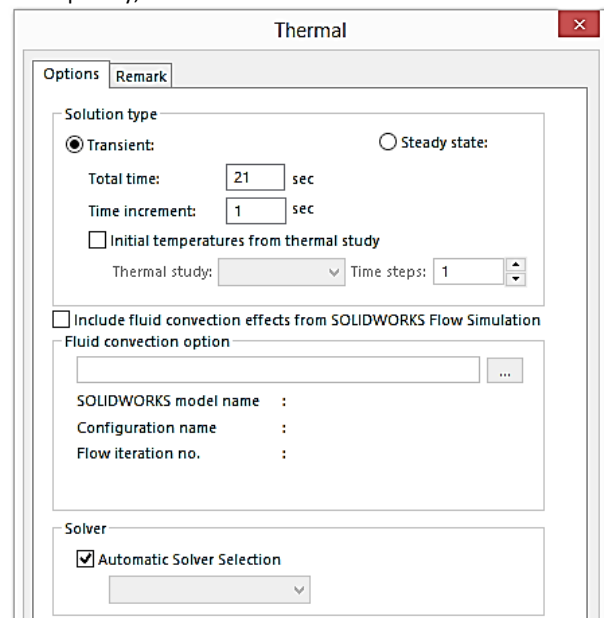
Thermal

Options | Remark

Solution type

Transient:

Steady state:

Total time: 21 sec

Time increment: 1 sec

Initial temperatures from thermal study

Thermal study: Time steps: 1

Include fluid convection effects from SOLIDWORKS Flow Simulation

Fluid convection option

...

SOLIDWORKS model name :

Configuration name :

Flow iteration no. :

Solver

Automatic Solver Selection